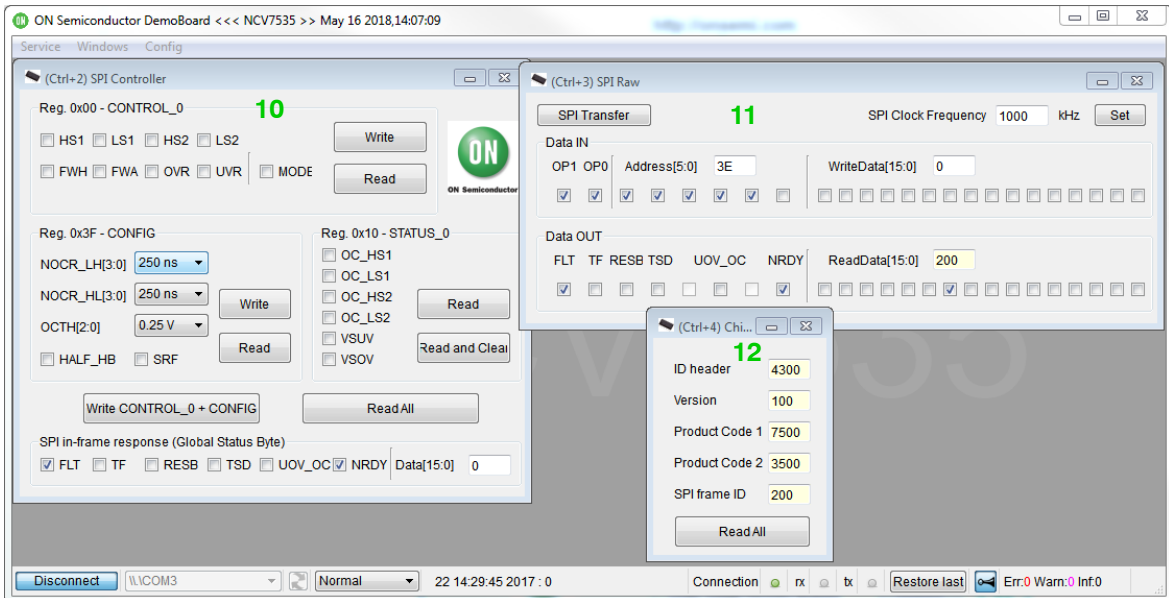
ON Semiconductor DemoBoard <<< NCV7535 >> May 16 2018,14:07:09

http://onsemi.com

Service Windows Config

(Ctrl+2) SPI Controller

Reg. 0x00 - CONTROL_0

10

HS1 LS1 HS2 LS2

FWH FWA OVR UVR MODE

Write

Read

ON

ON Semiconductor

Reg. 0x3F - CONFIG

NOCR_LH[3:0] 250 ns

NOCR_HL[3:0] 250 ns

OCTH[2:0] 0.25 V

HALF_HB SRF

Write

Read

Reg. 0x10 - STATUS_0

OC_HS1
OC_LS1
OC_HS2
OC_LS2
VSUV
VSOV

Read

Read and Clear

Write CONTROL_0 + CONFIG

Read All

SPI in-frame response (Global Status Byte)

FLT TF RESB TSD UOV_OC NRDY Data[15:0] 0

(Ctrl+3) SPI Raw

SPI Transfer

11

SPI Clock Frequency 1000 kHz Set

Data IN

OP1 OP0 Address[5:0] 3E WriteData[15:0] 0

Data OUT

FLT TF RESB TSD UOV_OC NRDY ReadData[15:0] 200

(Ctrl+4) Chi...

12

ID header 4300

Version 100

Product Code 1 7500

Product Code 2 3500

SPI frame ID 200

Read All

Disconnect \\.\COM3 Normal 22 14:29:45 2017 : 0 Connection rx tx Restore last Err:0 Warn:0 Inf:0